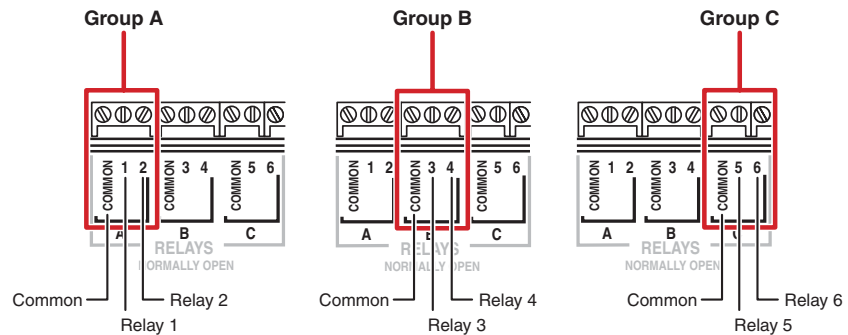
Group A

COMMON 1 2 COMMON 3 4 COMMON 5 6
A B C
RELAYS
NORMALLY OPEN

Common
Relay 1
Relay 2

Group B

COMMON 1 2 COMMON 3 4 COMMON 5 6
A B C
RELAYS
NORMALLY OPEN

Common
Relay 3
Relay 4

Group C

COMMON 1 2 COMMON 3 4 COMMON 5 6
A B C
RELAYS
NORMALLY OPEN

Common
Relay 5
Relay 6